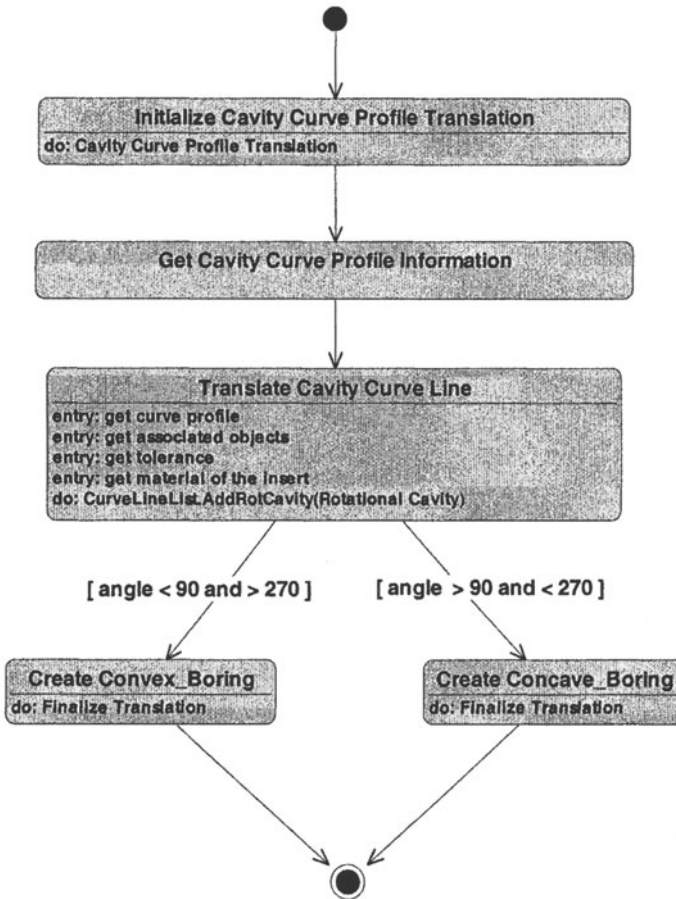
Initialize Cavity Curve Profile Translation
do: Cavity Curve Profile Translation

Get Cavity Curve Profile Information

Translate Cavity Curve Line
entry: get curve profile
entry: get associated objects
entry: get tolerance
entry: get material of the insert
do: CurveLineList.AddRotCavity(Rotational Cavity)

[ angle < 90 and > 270 ]

[ angle > 90 and < 270 ]

Create Convex_Boring
do: Finalize Translation

Create Concave_Boring
do: Finalize Translation